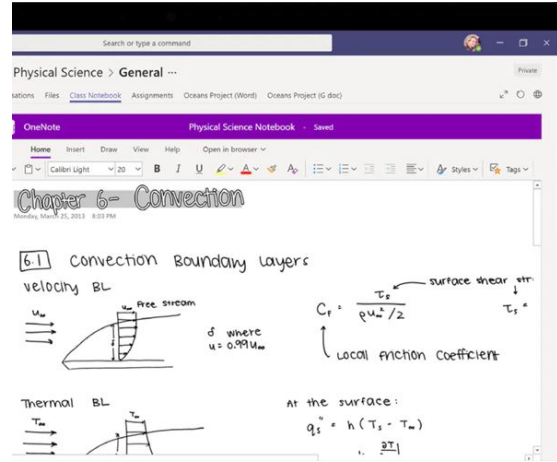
Search or type a command

Private

Physical Science > General ···

ations Files Class Notebook Assignments Oceans Project (Word) Oceans Project (G doc)

OneNote

Physical Science Notebook · Saved

Home Insert Draw View Help Open in browser

Calibri Light 20 B I U Styles Tags

Chapter 6- Convection

Monday, March 25, 2013 8:03 PM

6.1 Convection Boundary Layers

Velocity BL

$u_\infty$

$u_\infty$ Free stream

$\delta$ where $u = 0.99u_\infty$

$C_f = \frac{\tau_s}{\rho u_\infty^2 / 2}$

surface shear str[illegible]

$\tau_s =$

Local friction coefficient

Thermal BL

$T_\infty$

$T_\infty$

At the surface:

$q_s'' = h(T_s - T_\infty)$

$\frac{\partial T}{}$ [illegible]